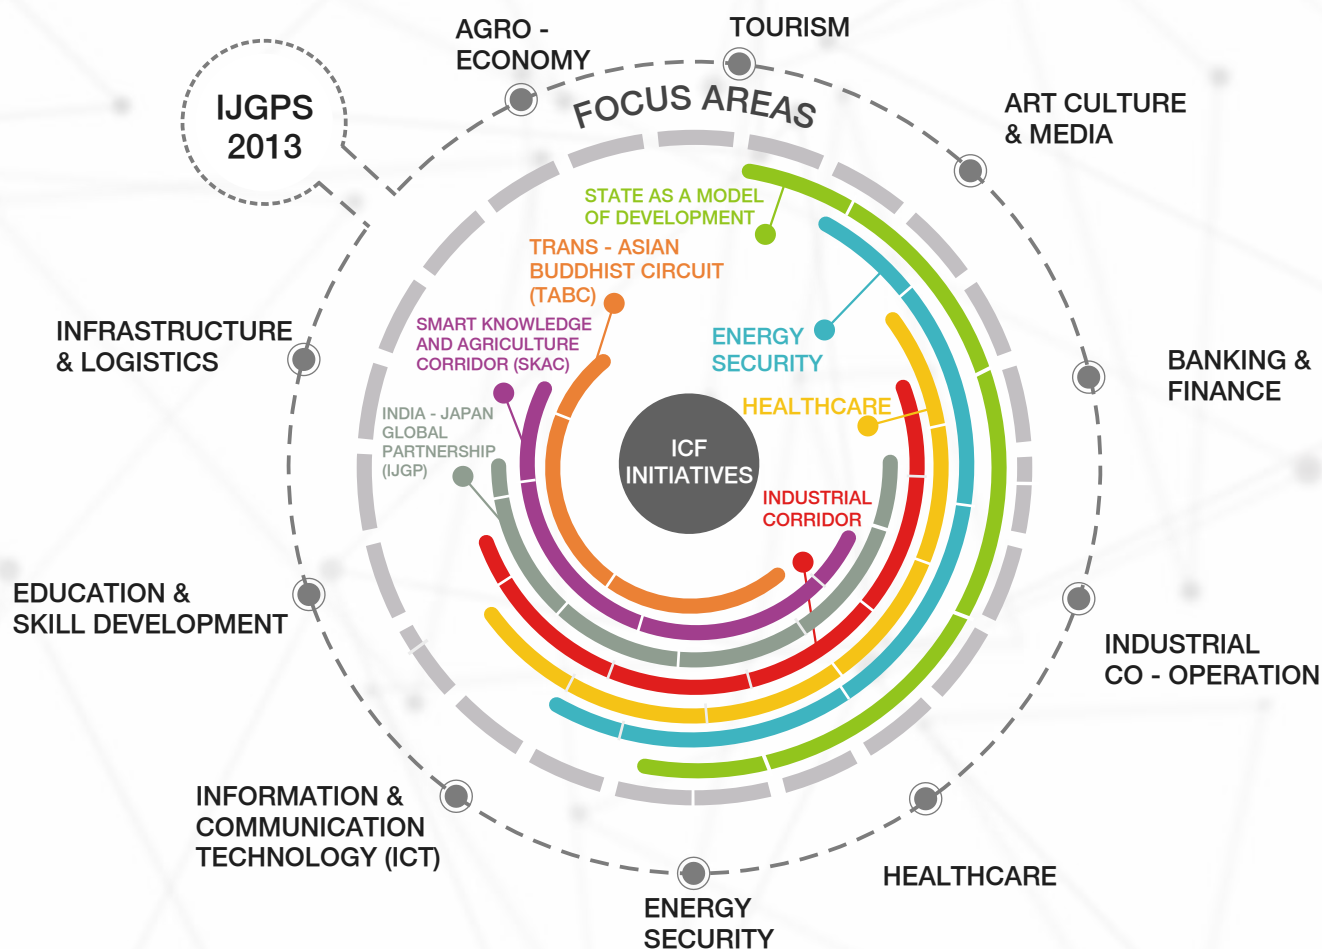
IJGPS 2013

AGRO - ECONOMY

TOURISM

FOCUS AREAS

ART CULTURE & MEDIA

STATE AS A MODEL OF DEVELOPMENT

TRANS - ASIAN BUDDHIST CIRCUIT (TABC)

INFRASTRUCTURE & LOGISTICS

SMART KNOWLEDGE AND AGRICULTURE CORRIDOR (SKAC)

ENERGY SECURITY

BANKING & FINANCE

HEALTHCARE

INDIA - JAPAN GLOBAL PARTNERSHIP (IJGP)

ICF INITIATIVES

INDUSTRIAL CORRIDOR

EDUCATION & SKILL DEVELOPMENT

INDUSTRIAL CO - OPERATION

INFORMATION & COMMUNICATION TECHNOLOGY (ICT)

HEALTHCARE

ENERGY SECURITY